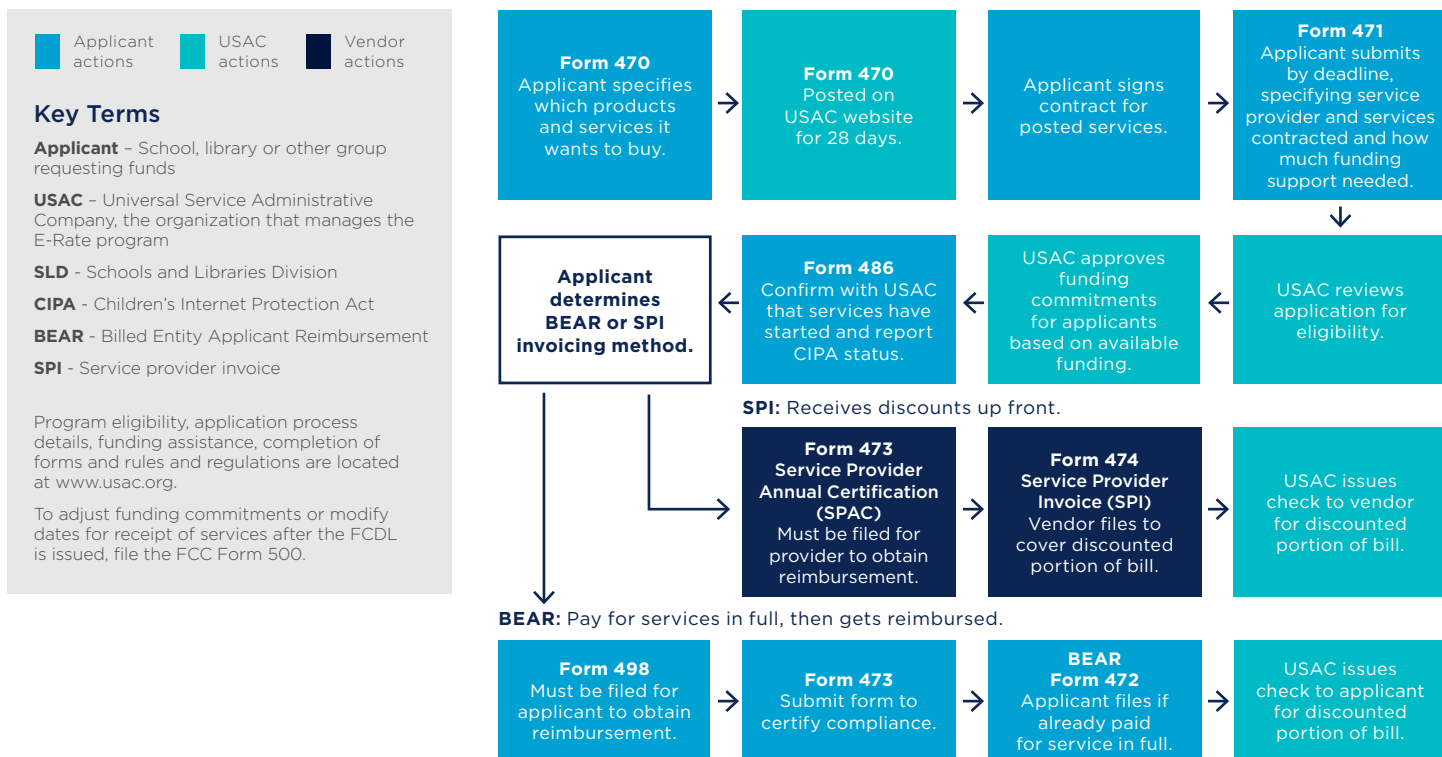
Applicant actions
USAC actions
Vendor actions

Key Terms

**Applicant** – School, library or other group requesting funds

**USAC** – Universal Service Administrative Company, the organization that manages the E-Rate program

**SLD** - Schools and Libraries Division

**CIPA** - Children's Internet Protection Act

**BEAR** - Billed Entity Applicant Reimbursement

**SPI** - Service provider invoice

Program eligibility, application process details, funding assistance, completion of forms and rules and regulations are located at www.usac.org.

To adjust funding commitments or modify dates for receipt of services after the FCDL is issued, file the FCC Form 500.

**Form 470**
Applicant specifies which products and services it wants to buy.

**Form 470**
Posted on USAC website for 28 days.

Applicant signs contract for posted services.

**Form 471**
Applicant submits by deadline, specifying service provider and services contracted and how much funding support needed.

USAC reviews application for eligibility.

USAC approves funding commitments for applicants based on available funding.

**Form 486**
Confirm with USAC that services have started and report CIPA status.

**Applicant determines BEAR or SPI invoicing method.**

**SPI:** Receives discounts up front.

**Form 473**
**Service Provider Annual Certification (SPAC)**
Must be filed for provider to obtain reimbursement.

**Form 474**
**Service Provider Invoice (SPI)**
Vendor files to cover discounted portion of bill.

USAC issues check to vendor for discounted portion of bill.

**BEAR:** Pay for services in full, then gets reimbursed.

**Form 498**
Must be filed for applicant to obtain reimbursement.

**Form 473**
Submit form to certify compliance.

**BEAR**
**Form 472**
Applicant files if already paid for service in full.

USAC issues check to applicant for discounted portion of bill.